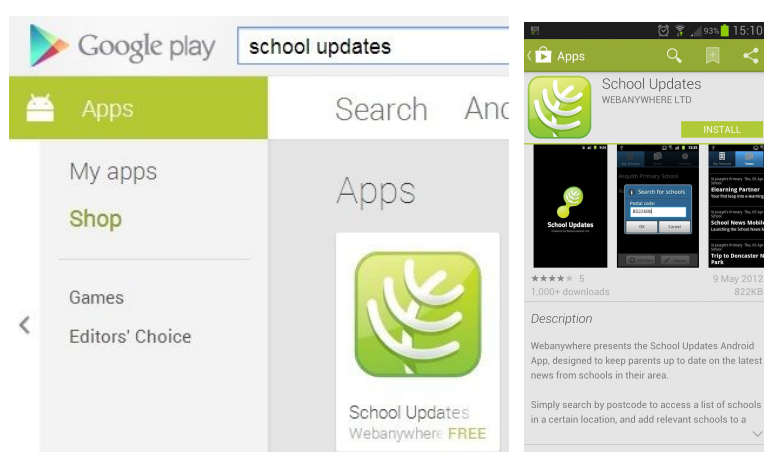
Google play

school updates

Apps

Search

Anc

My apps

Shop

Games

Editors' Choice

Apps

School Updates

Webanywhere FREE

93% 15:10

Apps

School Updates

WEBANYWHERE LTD

INSTALL

School Updates

Search for schools

Postal code:

OK

Cancel

Elearning Partner

School News Mobile

Trip to Doncaster Park

5

1,000+ downloads

9 May 2012

822KB

Description

Webanywhere presents the School Updates Android App, designed to keep parents up to date on the latest news from schools in their area.

Simply search by postcode to access a list of schools in a certain location, and add relevant schools to a